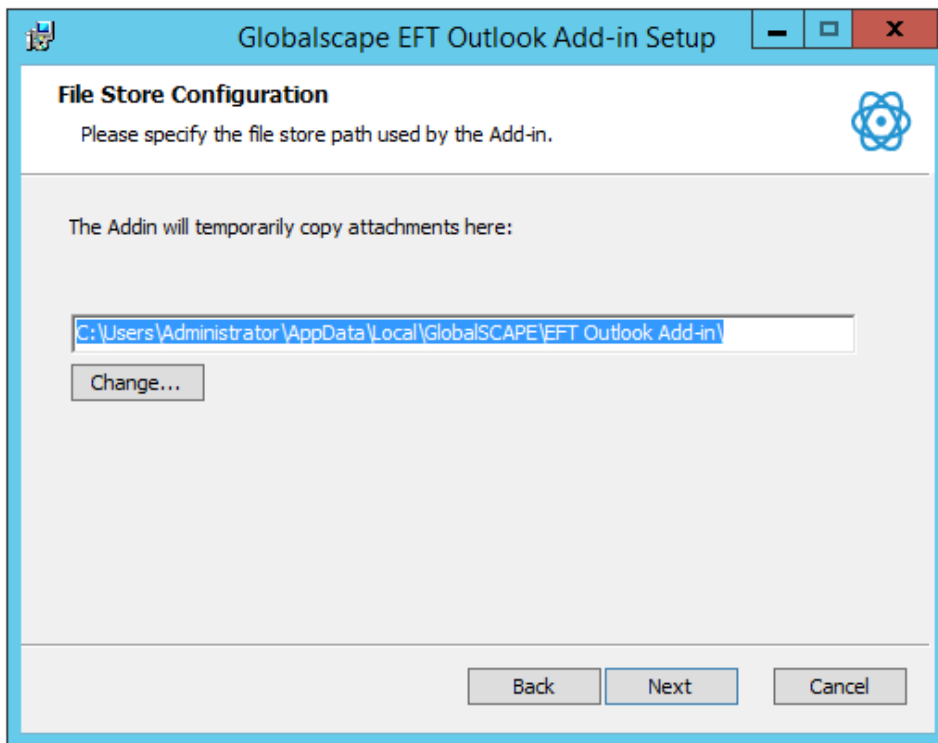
Globalscape EFT Outlook Add-in Setup

File Store Configuration

Please specify the file store path used by the Add-in.

The Addin will temporarily copy attachments here:

C:\Users\Administrator\AppData\Local\GlobalSCAPE\EFT Outlook Add-in\

Change...

Back

Next

Cancel